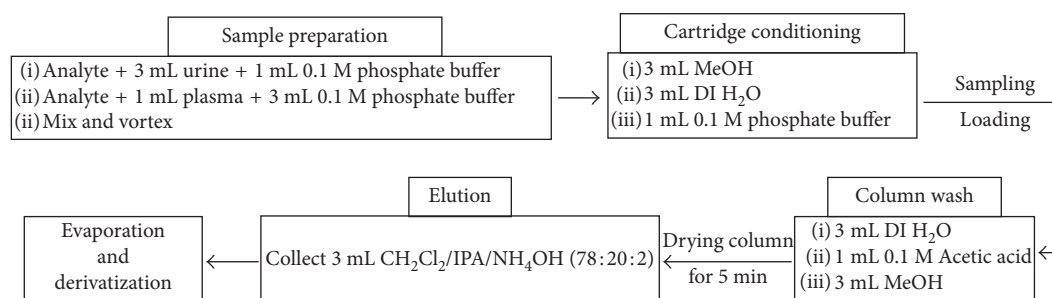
Sample preparation

(i) Analyte + 3 mL urine + 1 mL 0.1 M phosphate buffer
(ii) Analyte + 1 mL plasma + 3 mL 0.1 M phosphate buffer
(ii) Mix and vortex

Cartridge conditioning

(i) 3 mL MeOH
(ii) 3 mL DI $H_2O$
(iii) 1 mL 0.1 M phosphate buffer

Sampling

Loading

Column wash

(i) 3 mL DI $H_2O$
(ii) 1 mL 0.1 M Acetic acid
(iii) 3 mL MeOH

Drying column for 5 min

Elution

Collect 3 mL $CH_2Cl_2$/IPA/$NH_4OH$ (78 : 20 : 2)

Evaporation and derivatization